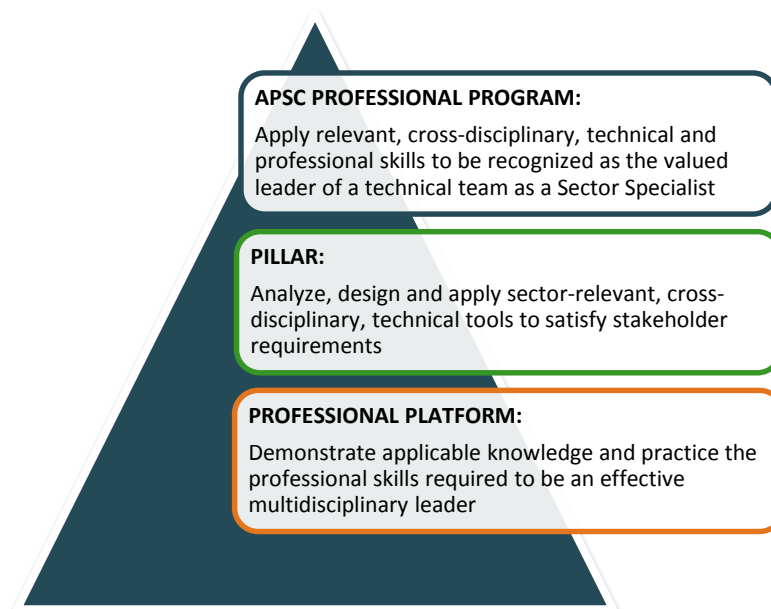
APSC PROFESSIONAL PROGRAM:

Apply relevant, cross-disciplinary, technical and professional skills to be recognized as the valued leader of a technical team as a Sector Specialist

PILLAR:

Analyze, design and apply sector-relevant, cross-disciplinary, technical tools to satisfy stakeholder requirements

PROFESSIONAL PLATFORM:

Demonstrate applicable knowledge and practice the professional skills required to be an effective multidisciplinary leader